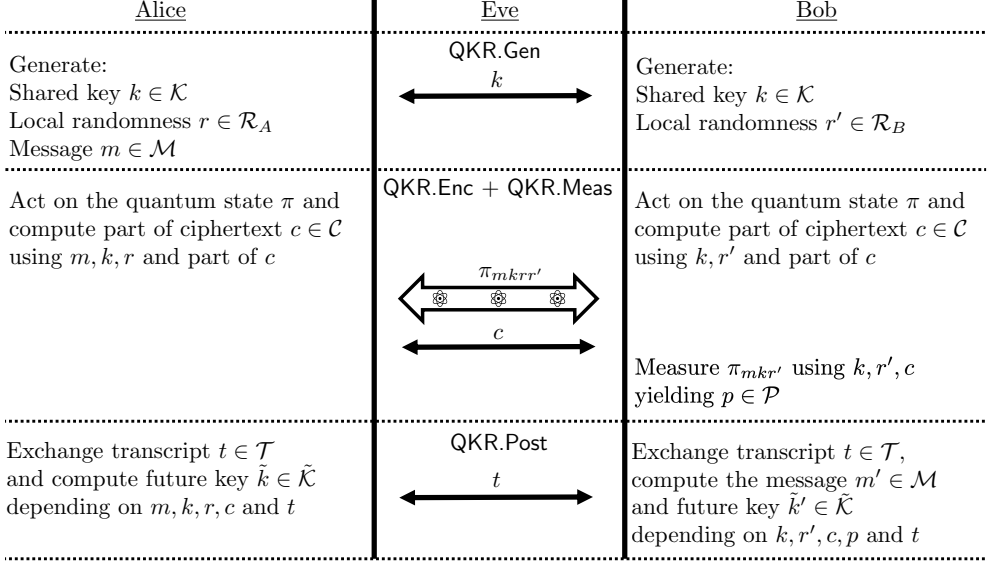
| Alice | Eve | Bob |
|---|---|---|
| Generate: Shared key $k \in \mathcal{K}$ Local randomness $r \in \mathcal{R}_A$ Message $m \in \mathcal{M}$ | QKR.Gen $k$ | Generate: Shared key $k \in \mathcal{K}$ Local randomness $r' \in \mathcal{R}_B$ |
| Act on the quantum state $\pi$ and compute part of ciphertext $c \in \mathcal{C}$ using $m, k, r$ and part of $c$ | QKR.Enc + QKR.Meas $\pi_{mkrr'}$ $c$ | Act on the quantum state $\pi$ and compute part of ciphertext $c \in \mathcal{C}$ using $k, r'$ and part of $c$ Measure $\pi_{mkr'}$ using $k, r', c$ yielding $p \in \mathcal{P}$ |
| Exchange transcript $t \in \mathcal{T}$ and compute future key $\tilde{k} \in \tilde{\mathcal{K}}$ depending on $m, k, r, c$ and $t$ | QKR.Post $t$ | Exchange transcript $t \in \mathcal{T}$, compute the message $m' \in \mathcal{M}$ and future key $\tilde{k}' \in \tilde{\mathcal{K}}$ depending on $k, r', c, p$ and $t$ |